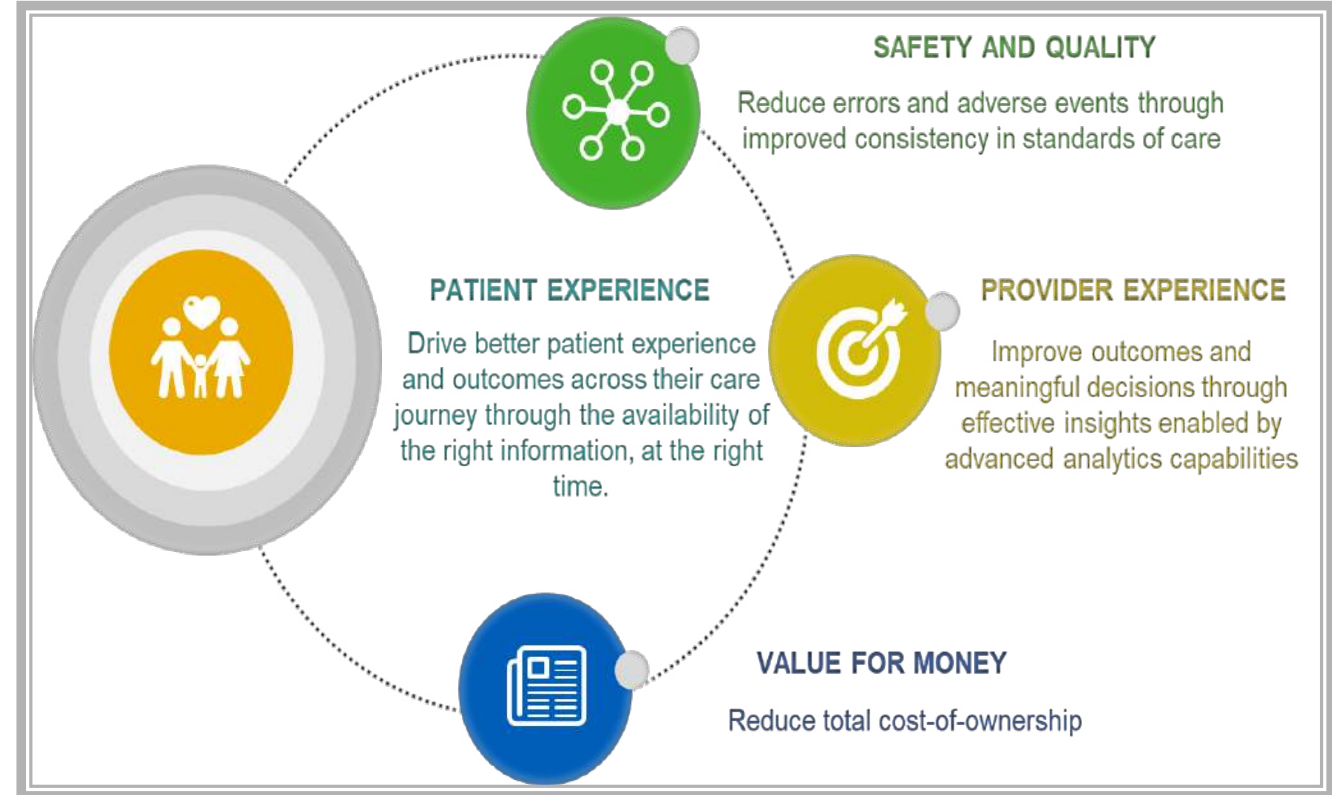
SAFETY AND QUALITY

Reduce errors and adverse events through improved consistency in standards of care

PATIENT EXPERIENCE

Drive better patient experience and outcomes across their care journey through the availability of the right information, at the right time.

PROVIDER EXPERIENCE

Improve outcomes and meaningful decisions through effective insights enabled by advanced analytics capabilities

VALUE FOR MONEY

Reduce total cost-of-ownership